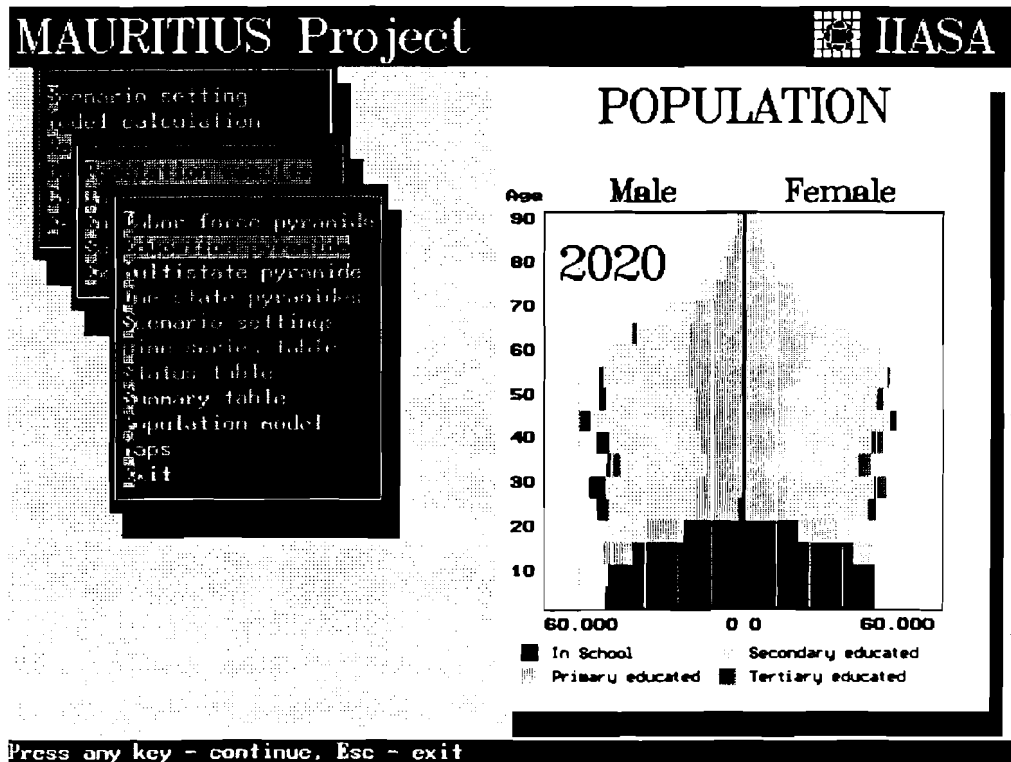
MAURITIUS Project

IIASA

Scenario setting
Model calculation

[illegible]

Labor force pyramids
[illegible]
Multistate pyramids
One state pyramids
Scenario settings
Time series table
Status table
Summary table
Population model
Maps
Exit

POPULATION

Age

Male

Female

90
80
70
60
50
40
30
20
10

2020

60.000

0 0

60.000

In School

Secondary educated

Primary educated

Tertiary educated

Press any key - continue, Esc - exit